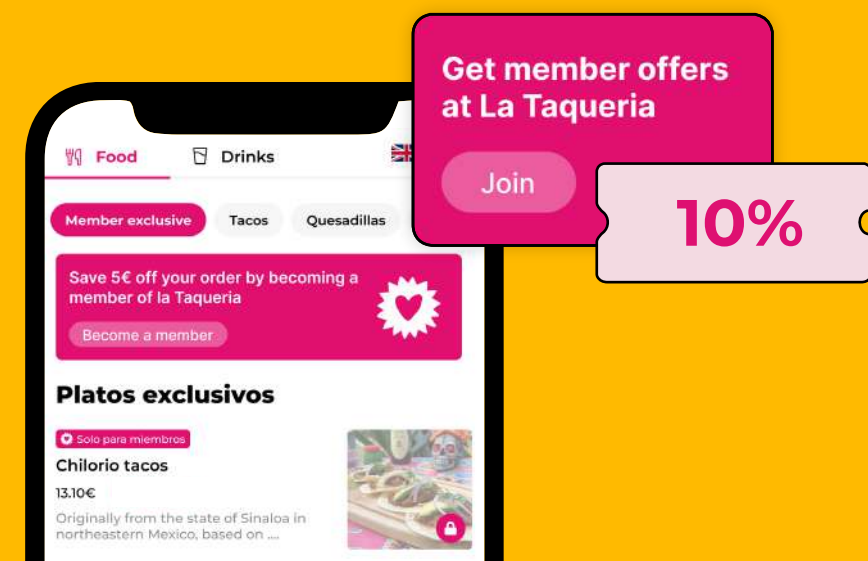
Food
Drinks

Member exclusive
Tacos
Quesadillas

Save 5€ off your order by becoming a member of la Taqueria
Become a member

Platos exclusivos

Solo para miembros
Chilorio tacos
13.10€
Originally from the state of Sinaloa in northeastern Mexico, based on ...

Get member offers at La Taqueria
Join

10%